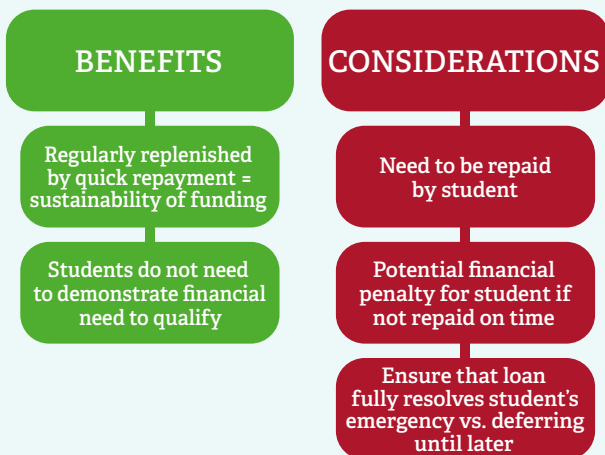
BENEFITS

Regularly replenished by quick repayment = sustainability of funding

Students do not need to demonstrate financial need to qualify

CONSIDERATIONS

Need to be repaid by student

Potential financial penalty for student if not repaid on time

Ensure that loan fully resolves student's emergency vs. deferring until later